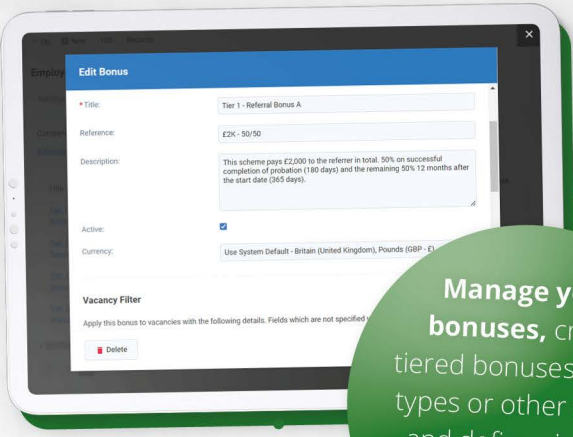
Edit Bonus

* Title: Tier 1 - Referral Bonus A

Reference: £2K - 50/50

Description: This scheme pays £2,000 to the referrer in total. 50% on successful completion of probation (180 days) and the remaining 50% 12 months after the start date (365 days).

Active:

Currency: Use System Default - Britain (United Kingdom), Pounds (GBP - £)

Vacancy Filter

Apply this bonus to vacancies with the following details. Fields which are not specified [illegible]

Delete

Manage y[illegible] bonuses, cr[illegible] tiered bonuses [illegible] types or other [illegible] and define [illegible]